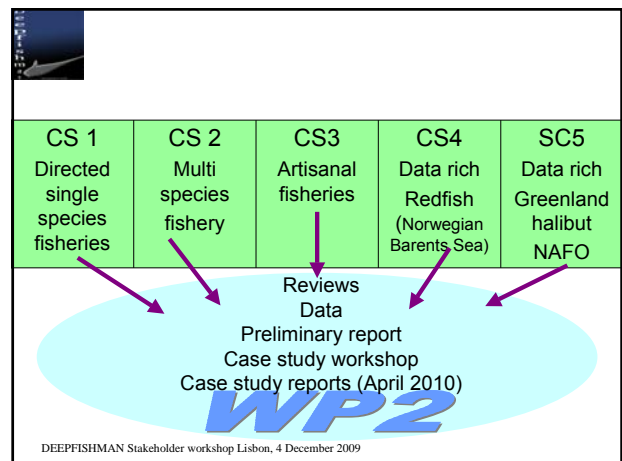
| CS 1 | CS 2 | CS3 | CS4 | SC5 |
|---|---|---|---|---|
| Directed single species fisheries | Multi species fishery | Artisanal fisheries | Data rich Redfish (Norwegian Barents Sea) | Data rich Greenland halibut NAFO |

Reviews
Data
Preliminary report
Case study workshop
Case study reports (April 2010)

WP2

DEEPFISHMAN Stakeholder workshop Lisbon, 4 December 2009